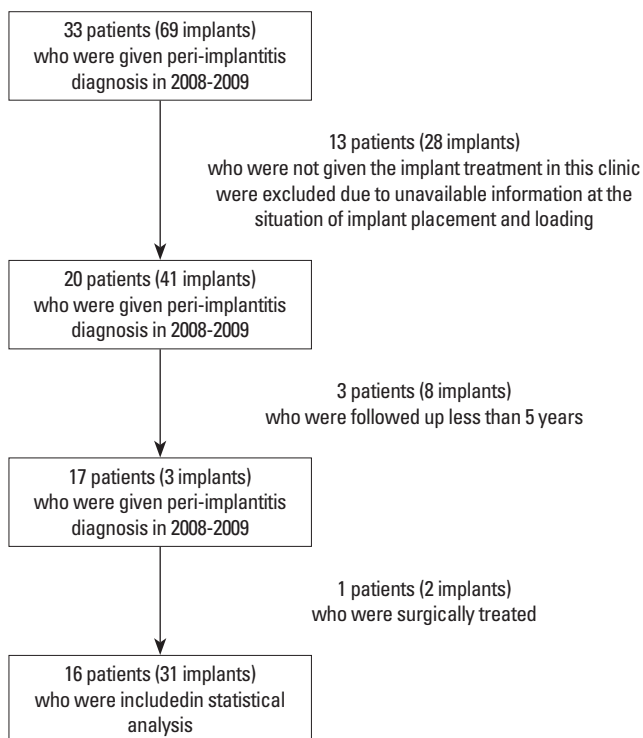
33 patients (69 implants) who were given peri-implantitis diagnosis in 2008-2009

13 patients (28 implants) who were not given the implant treatment in this clinic were excluded due to unavailable information at the situation of implant placement and loading

20 patients (41 implants) who were given peri-implantitis diagnosis in 2008-2009

3 patients (8 implants) who were followed up less than 5 years

17 patients (3 implants) who were given peri-implantitis diagnosis in 2008-2009

1 patients (2 implants) who were surgically treated

16 patients (31 implants) who were includedin statistical analysis